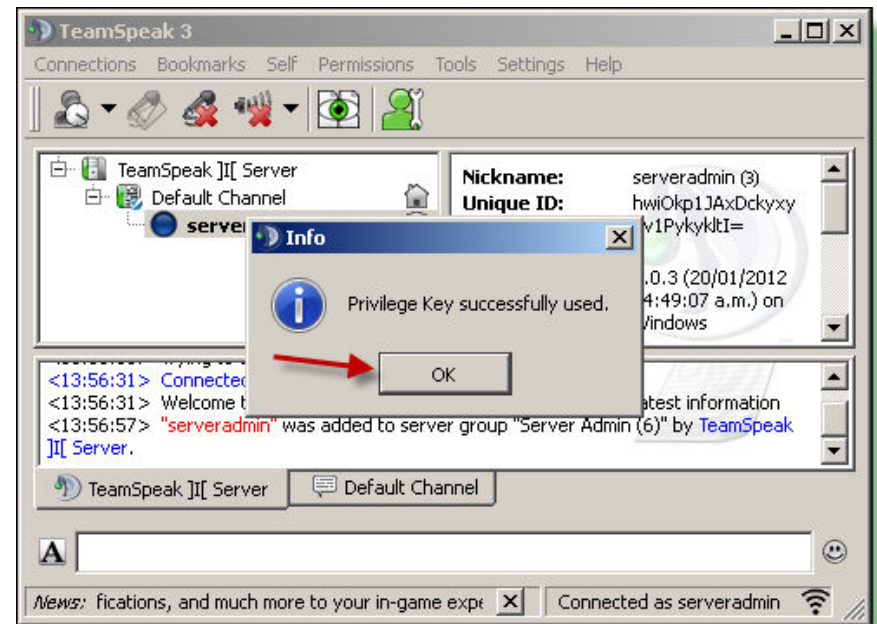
TeamSpeak 3

Connections Bookmarks Self Permissions Tools Settings Help

TeamSpeak ]I[ Server
Default Channel
server

Nickname: serveradmin (3)
Unique ID: hwiOkp1JAxDckyxy
v1PykykltI=
.0.3 (20/01/2012
4:49:07 a.m.) on
Vindows

Info

Privilege Key successfully used.

OK

<13:56:31> Connectec
<13:56:31> Welcome t atest information
<13:56:57> "serveradmin" was added to server group "Server Admin (6)" by TeamSpeak ]I[ Server.

TeamSpeak ]I[ Server
Default Channel

A

News: fications, and much more to your in-game expe
Connected as serveradmin